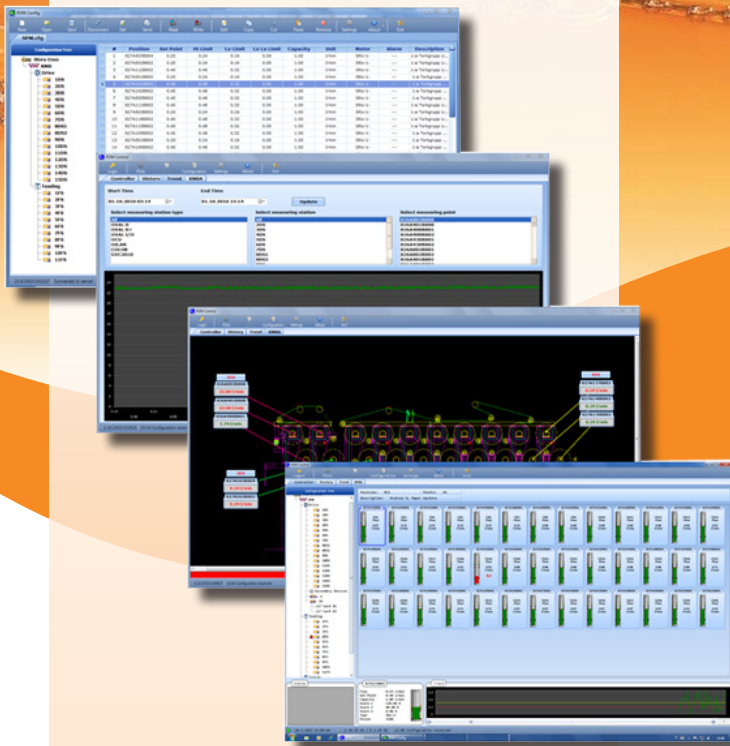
SVM Config

Configuration tree

Wire frame

Drives

Feeding

Position | Set Point | Hi Limit | Lo Limit | Lo Lo Limit | Capacity | Unit | Meter | Alarm | Description

SVM Control

Controller | History | Trend | DMSA

Start Time

End Time

Update

Select measuring station type

Select measuring station

Select measuring point

SVM Control

Controller | History | Trend | DMSA

SVM Control